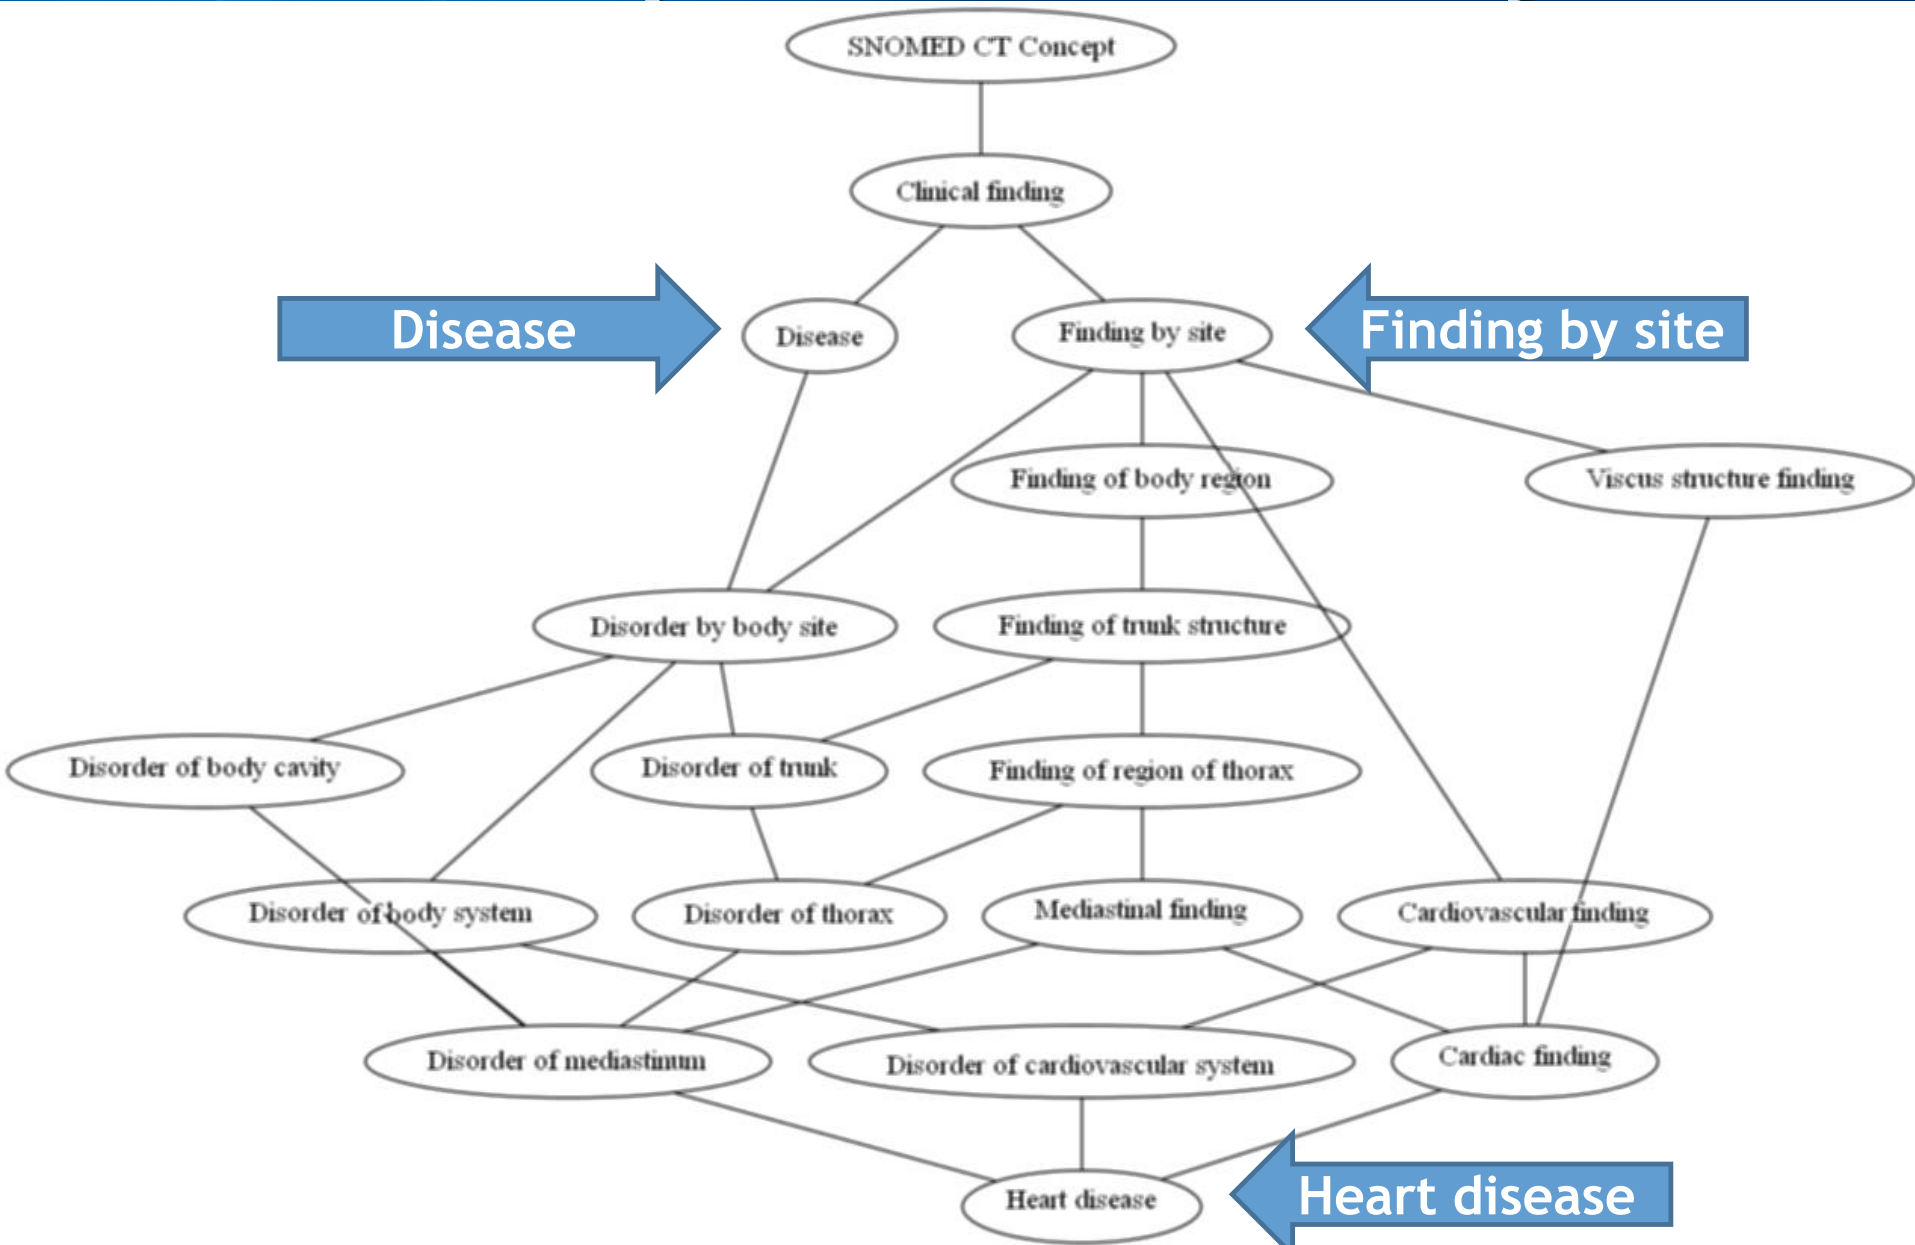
SNOMED CT Concept

Clinical finding

Disease

Disease

Finding by site

Finding by site

Finding of body region

Viscus structure finding

Disorder by body site

Finding of trunk structure

Disorder of body cavity

Disorder of trunk

Finding of region of thorax

Disorder of body system

Disorder of thorax

Mediastinal finding

Cardiovascular finding

Disorder of mediastinum

Disorder of cardiovascular system

Cardiac finding

Heart disease

Heart disease